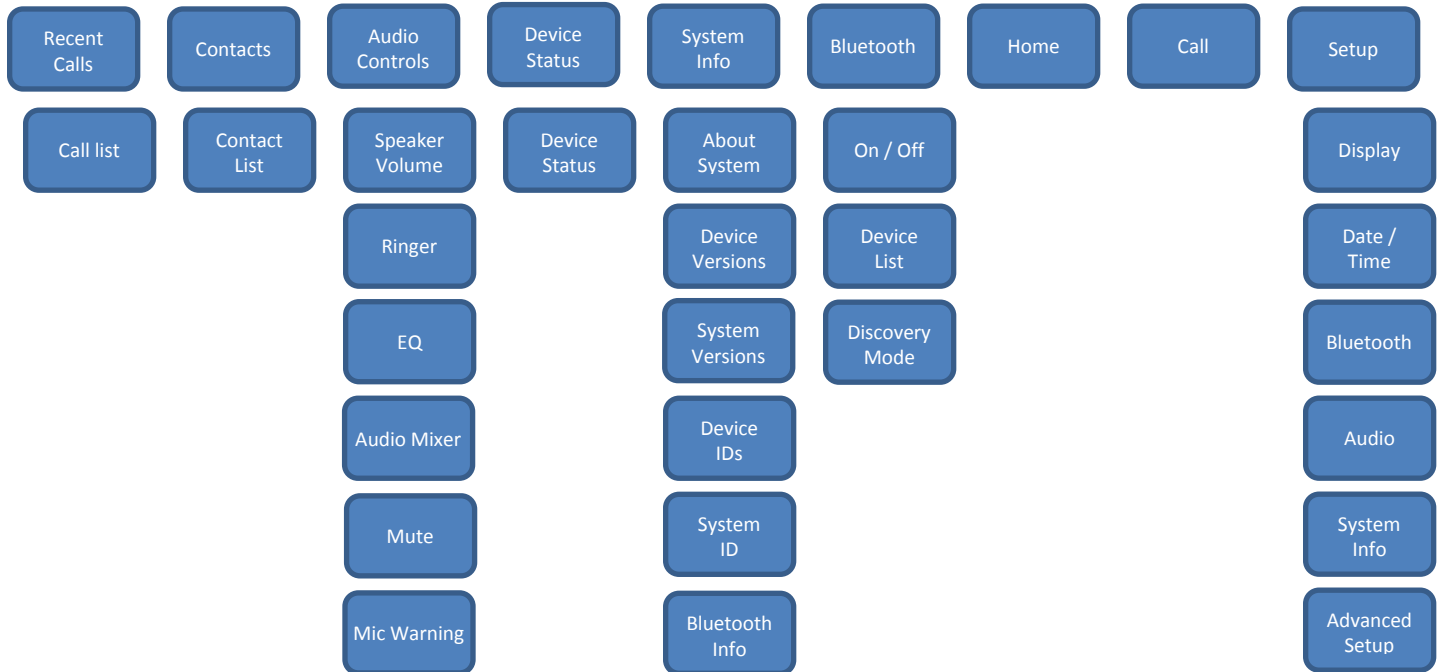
Recent Calls

Call list

Contacts

Contact List

Audio Controls

Speaker Volume

Ringer

EQ

Audio Mixer

Mute

Mic Warning

Device Status

Device Status

System Info

About System

Device Versions

System Versions

Device IDs

System ID

Bluetooth Info

Bluetooth

On / Off

Device List

Discovery Mode

Home

Call

Setup

Display

Date / Time

Bluetooth

Audio

System Info

Advanced Setup